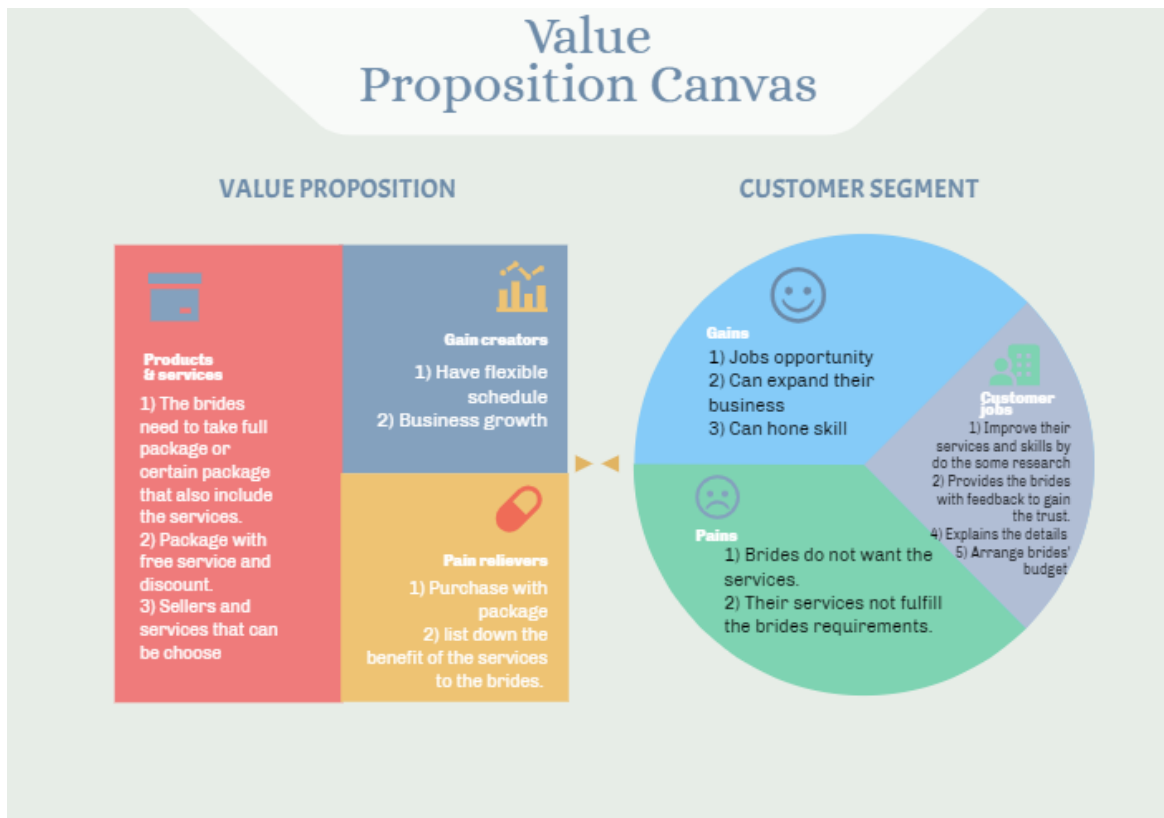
Value Proposition Canvas

VALUE PROPOSITION

Products & services

1) The brides need to take full package or certain package that also include the services.
2) Package with free service and discount.
3) Sellers and services that can be choose

Gain creators

1) Have flexible schedule
2) Business growth

Pain relievers

1) Purchase with package
2) list down the benefit of the services to the brides.

CUSTOMER SEGMENT

Gains

1) Jobs opportunity
2) Can expand their business
3) Can hone skill

Customer jobs

1) Improve their services and skills by do the some research
2) Provides the brides with feedback to gain the trust.
4) Explains the details
5) Arrange brides' budget

Pains

1) Brides do not want the services.
2) Their services not fulfill the brides requirements.